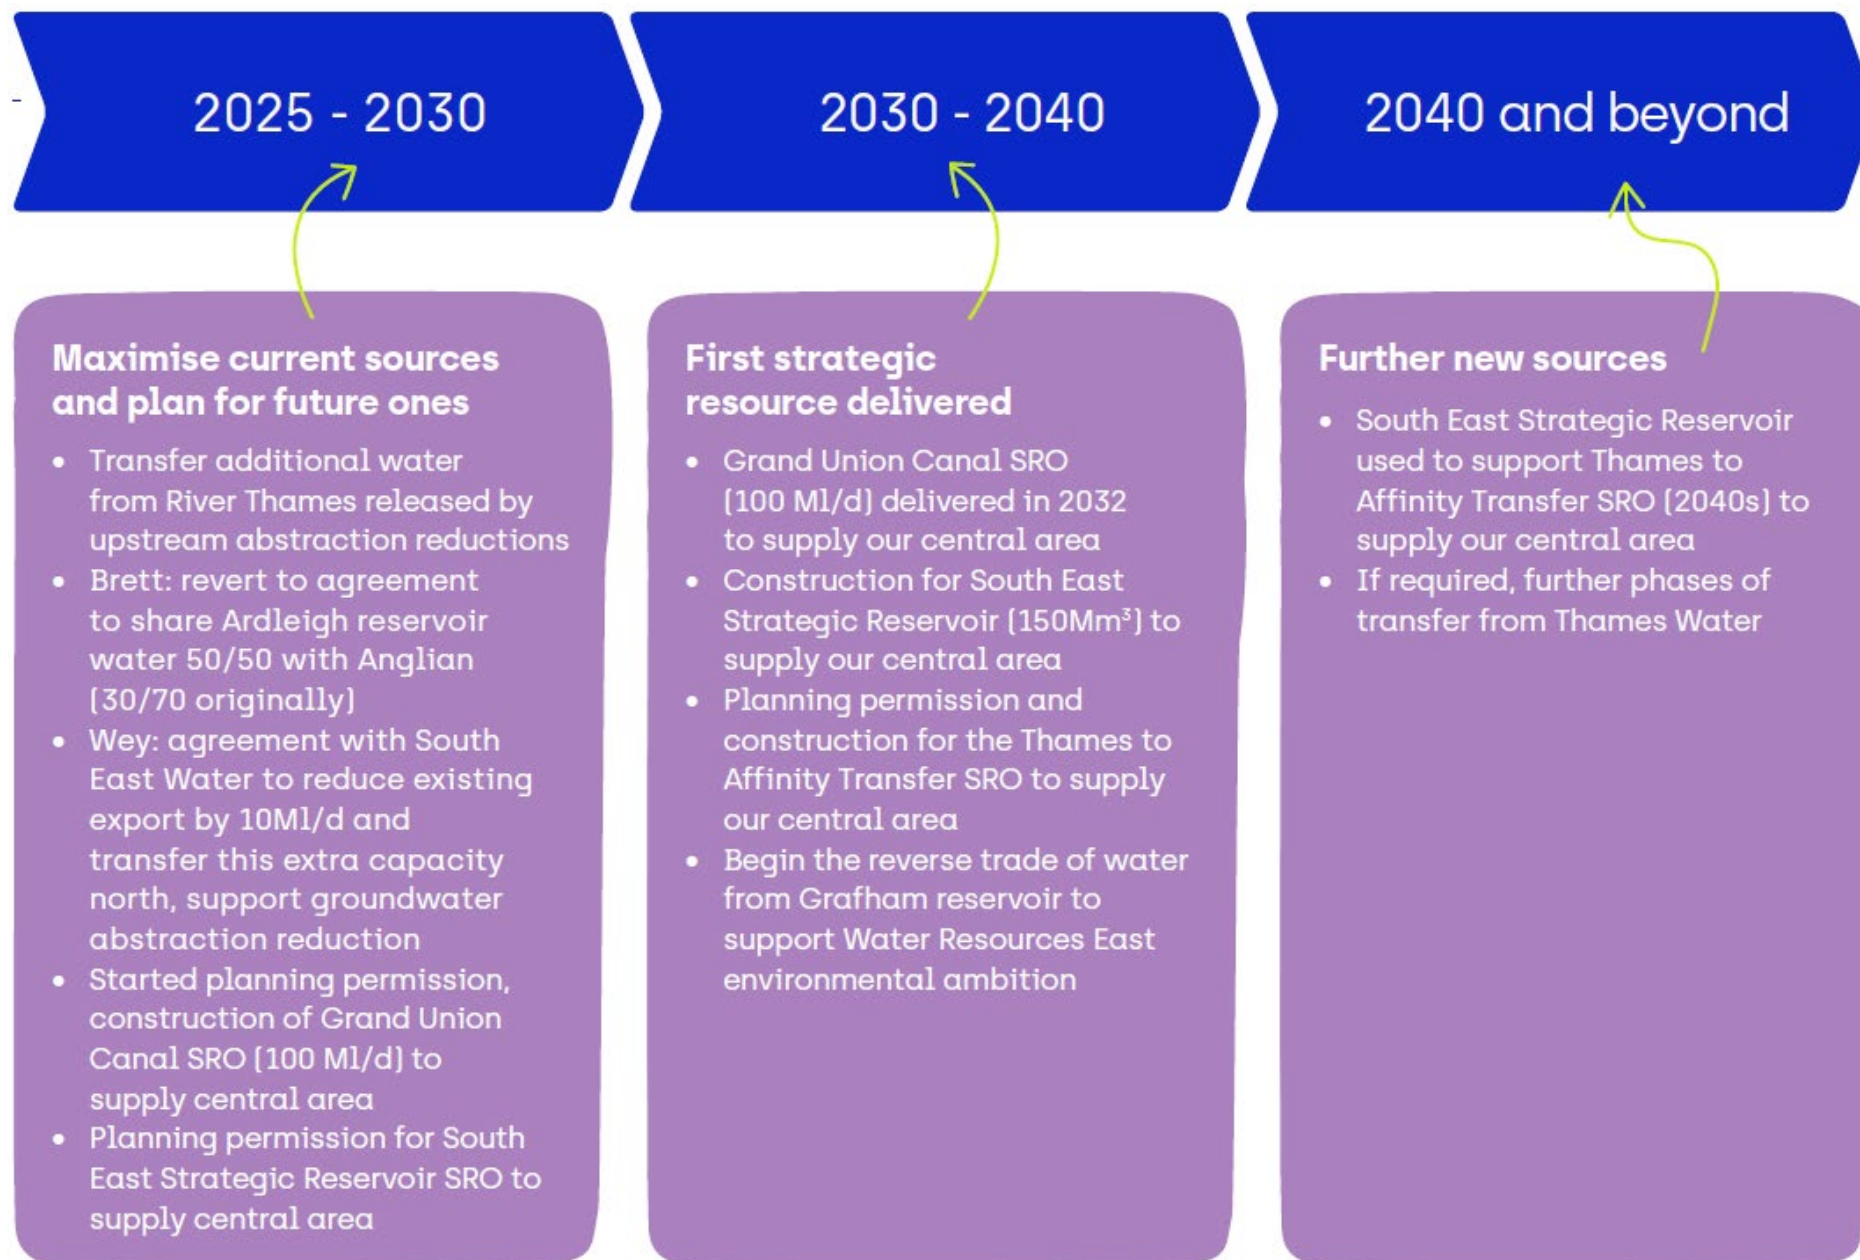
2025 - 2030

2030 - 2040

2040 and beyond

Maximise current sources and plan for future ones

- Transfer additional water from River Thames released by upstream abstraction reductions
- Brett: revert to agreement to share Ardleigh reservoir water 50/50 with Anglian (30/70 originally)
- Wey: agreement with South East Water to reduce existing export by 10Ml/d and transfer this extra capacity north, support groundwater abstraction reduction
- Started planning permission, construction of Grand Union Canal SRO (100 Ml/d) to supply central area
- Planning permission for South East Strategic Reservoir SRO to supply central area

First strategic resource delivered

- Grand Union Canal SRO (100 Ml/d) delivered in 2032 to supply our central area
- Construction for South East Strategic Reservoir (150Mm$^3$) to supply our central area
- Planning permission and construction for the Thames to Affinity Transfer SRO to supply our central area
- Begin the reverse trade of water from Grafham reservoir to support Water Resources East environmental ambition

Further new sources

- South East Strategic Reservoir used to support Thames to Affinity Transfer SRO (2040s) to supply our central area
- If required, further phases of transfer from Thames Water